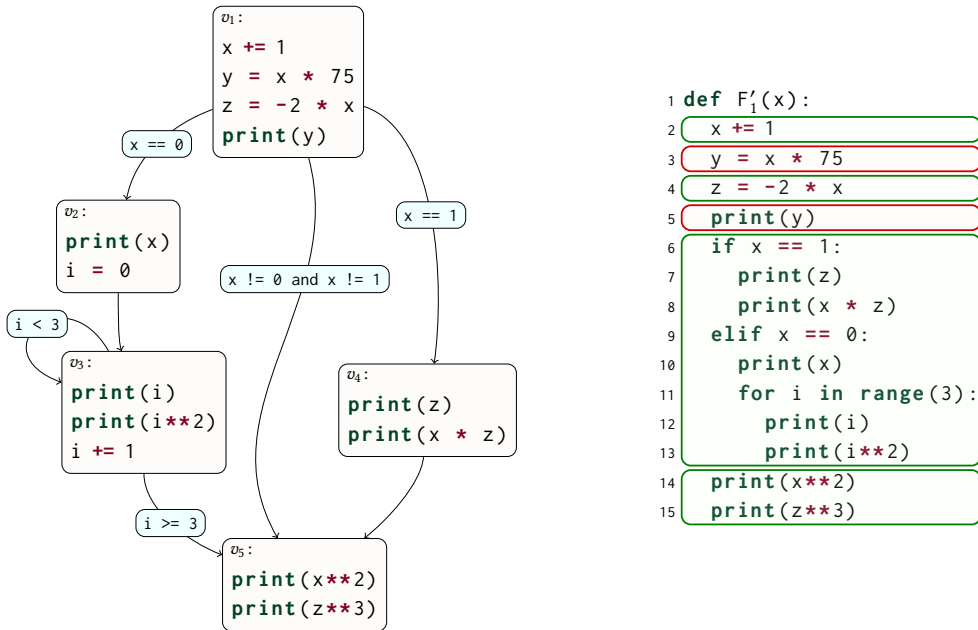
$v_1$:
x += 1
y = x * 75
z = -2 * x
print(y)

x == 0

x == 1

x != 0 and x != 1

$v_2$:
print(x)
i = 0

i < 3

$v_3$:
print(i)
print(i**2)
i += 1

i >= 3

$v_4$:
print(z)
print(x * z)

$v_5$:
print(x**2)
print(z**3)

1 def $F_1'$(x):
2 x += 1
3 y = x * 75
4 z = -2 * x
5 print(y)
6 if x == 1:
7 print(z)
8 print(x * z)
9 elif x == 0:
10 print(x)
11 for i in range(3):
12 print(i)
13 print(i**2)
14 print(x**2)
15 print(z**3)